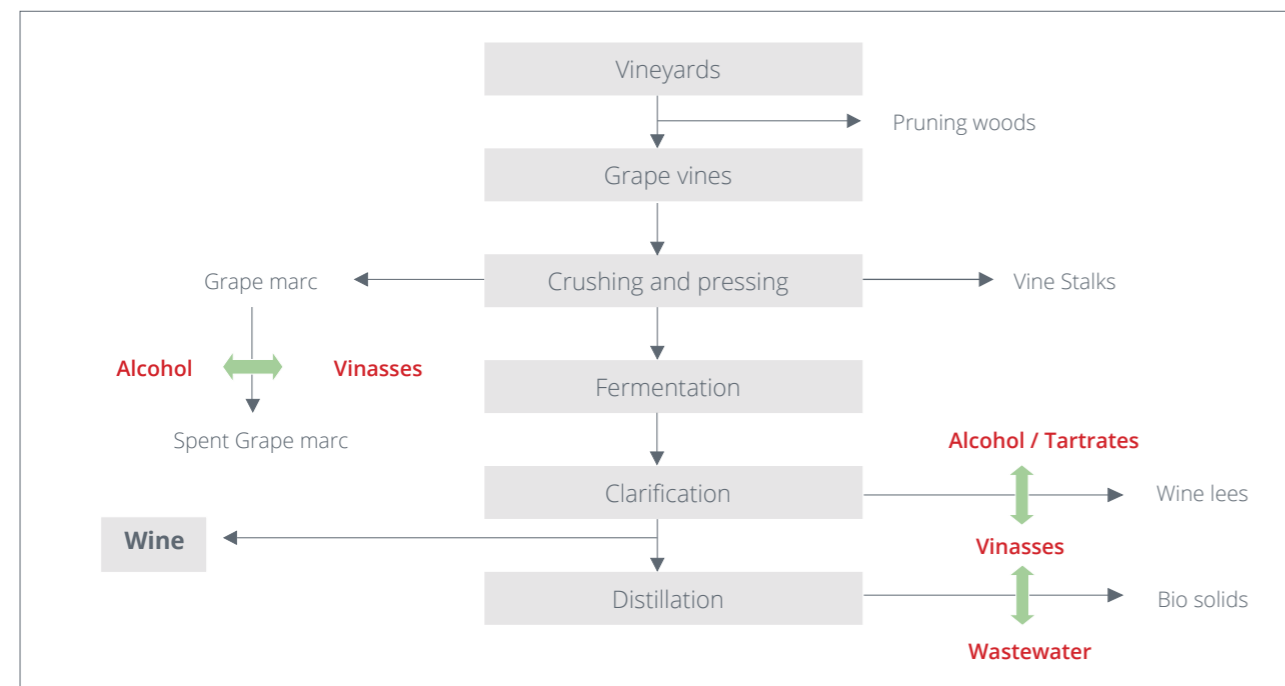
Vineyards

Pruning woods

Grape vines

Grape marc

Crushing and pressing

Vine Stalks

Alcohol

Vinasses

Fermentation

Spent Grape marc

Alcohol / Tartrates

Clarification

Wine lees

Wine

Vinasses

Distillation

Bio solids

Wastewater